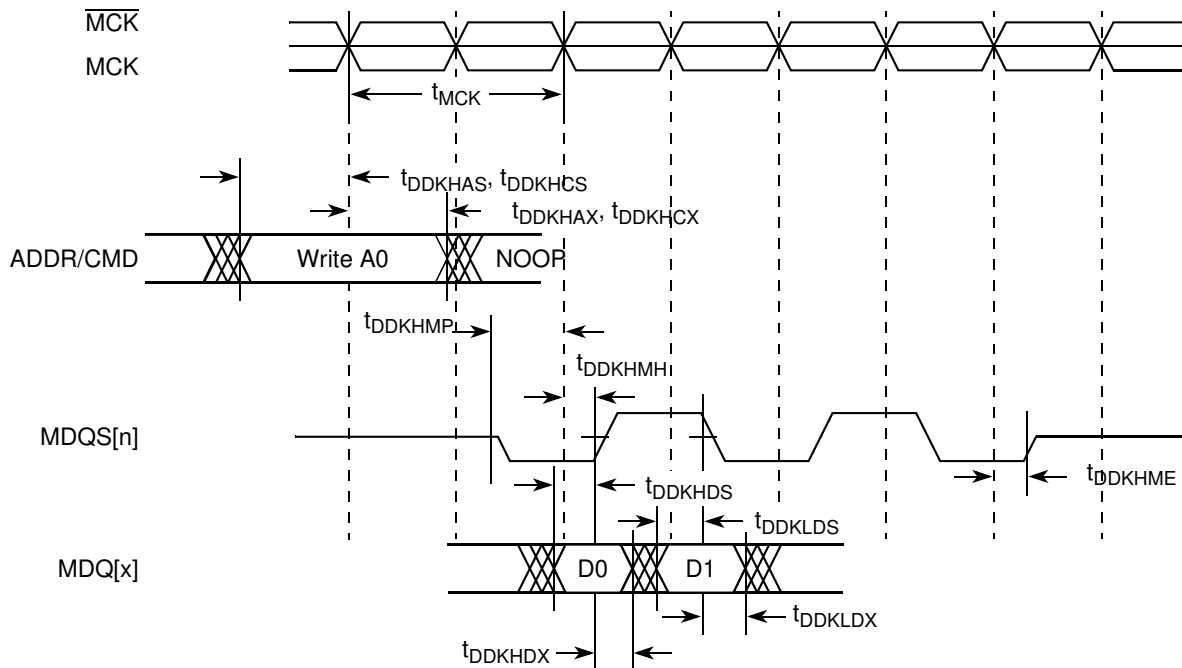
$\overline{MCK}$
MCK
$t_{MCK}$
$t_{DDKHAS}$, $t_{DDKHCS}$
$t_{DDKHAX}$, $t_{DDKHCX}$
ADDR/CMD
Write A0
NOOP
$t_{DDKHMP}$
$t_{DDKHMH}$
MDQS[n]
$t_{DDKHME}$
$t_{DDKHDS}$
$t_{DDKLDS}$
MDQ[x]
D0
D1
$t_{DDKLDX}$
$t_{DDKHDX}$